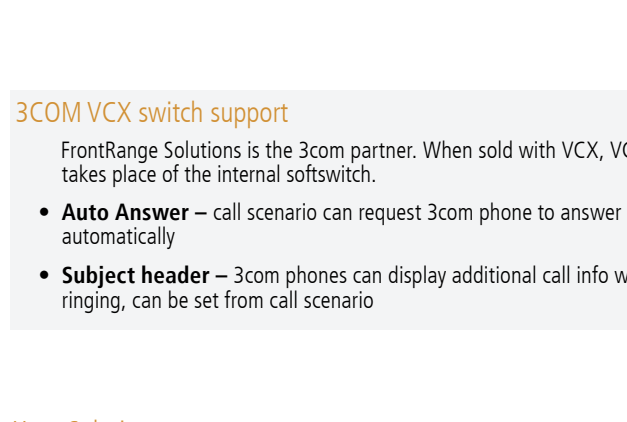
3COM VCX switch support

FrontRange Solutions is the 3com partner. When sold with VCX, V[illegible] takes place of the internal softswitch.

- **Auto Answer –** call scenario can request 3com phone to answer automatically
- **Subject header –** 3com phones can display additional call info w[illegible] ringing, can be set from call scenario

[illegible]